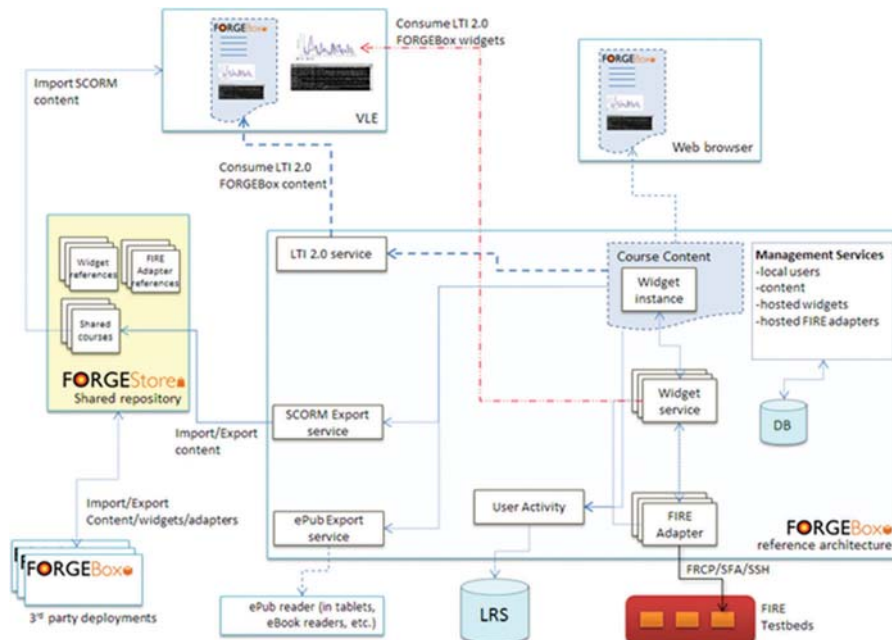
Consume LTI 2.0 FORGEBox widgets

FORGEBox

Import SCORM content

VLE

FORGEBox

Web browser

Consume LTI 2.0 FORGEBox content

Widget references

FIRE Adapter references

Shared courses

FORGEStore

Shared repository

LTI 2.0 service

Course Content

Widget instance

Management Services
-local users
-content
-hosted widgets
-hosted FIRE adapters

Widget service

DB

SCORM Export service

Import/Export content

Import/Export Content/widgets/adapters

User Activity

ePub Export service

FIRE Adapter

FORGEBox
reference architecture

FORGEBox

3rd party deployments

ePub reader (in tablets, eBook readers, etc.)

LRS

FRCP/SFA/SSH

FIRE Testbeds